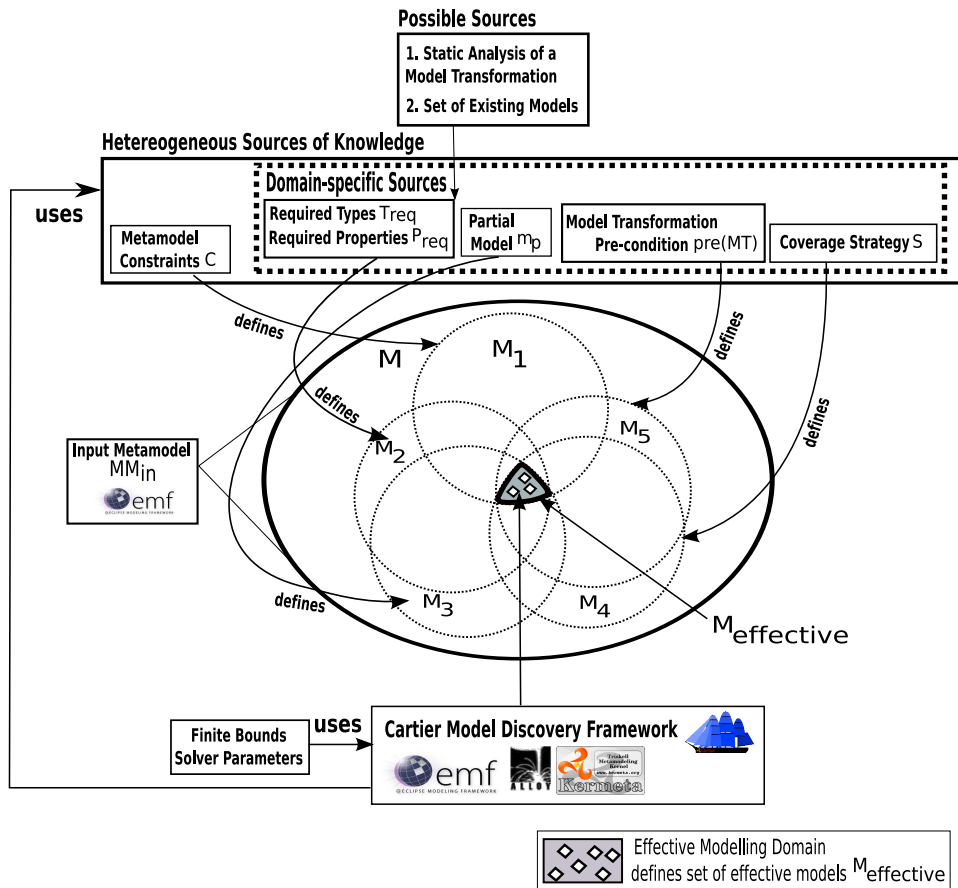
Possible Sources

1. Static Analysis of a Model Transformation

2. Set of Existing Models

Hetereogeneous Sources of Knowledge

uses

Domain-specific Sources

Metamodel Constraints C

Required Types $T_{req}$
Required Properties $P_{req}$

Partial Model $m_p$

Model Transformation Pre-condition pre(MT)

Coverage Strategy S

defines

defines

defines

defines

defines

M

$M_1$

$M_2$

$M_5$

$M_3$

$M_4$

$M_{effective}$

Input Metamodel $MM_{in}$

emf
ECLIPSE MODELING FRAMEWORK

Finite Bounds
Solver Parameters

uses

Cartier Model Discovery Framework

emf
ECLIPSE MODELING FRAMEWORK

ALLOY

Triskell Metamodeling Kernel
www.kermeta.org
Kermeta

Effective Modelling Domain defines set of effective models $M_{effective}$